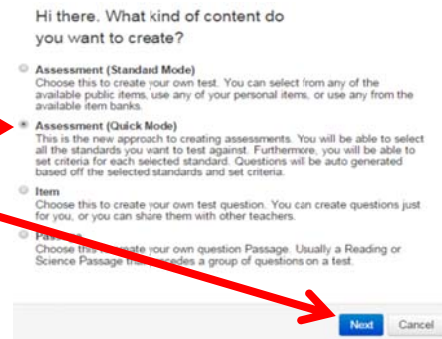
Hi there. What kind of content do you want to create?

Assessment (Standard Mode)
Choose this to create your own test. You can select from any of the available public items, use any of your personal items, or use any from the available item banks.

Assessment (Quick Mode)
This is the new approach to creating assessments. You will be able to select all the standards you want to test against. Furthermore, you will be able to set criteria for each selected standard. Questions will be auto generated based off the selected standards and set criteria.

Item
Choose this to create your own test question. You can create questions just for you, or you can share them with other teachers.

Pa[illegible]
Choose thi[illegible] create your own question Passage. Usually a Reading or Science Passage th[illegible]cedes a group of questions on a test.

Next Cancel